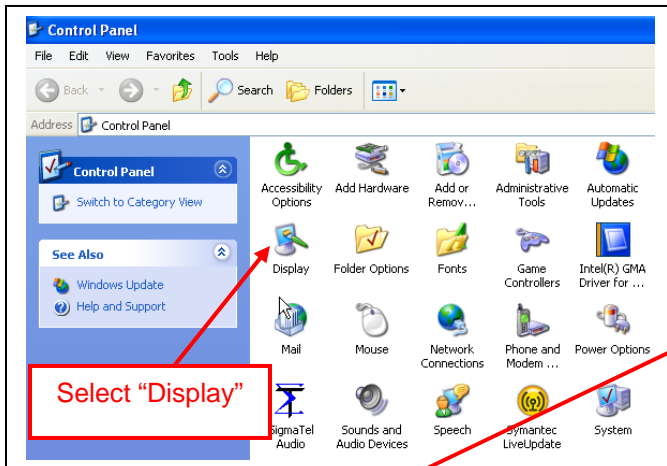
Control Panel

File Edit View Favorites Tools Help

Back Search Folders

Address Control Panel

Control Panel

Switch to Category View

See Also

Windows Update

Help and Support

Accessibility Options

Add Hardware

Add or Remov...

Administrative Tools

Automatic Updates

Display

Folder Options

Fonts

Game Controllers

Intel(R) GMA Driver for ...

Mail

Mouse

Network Connections

Phone and Modem ...

Power Options

Select “Display”

SigmaTel Audio

Sounds and Audio Devices

Speech

Symantec LiveUpdate

System